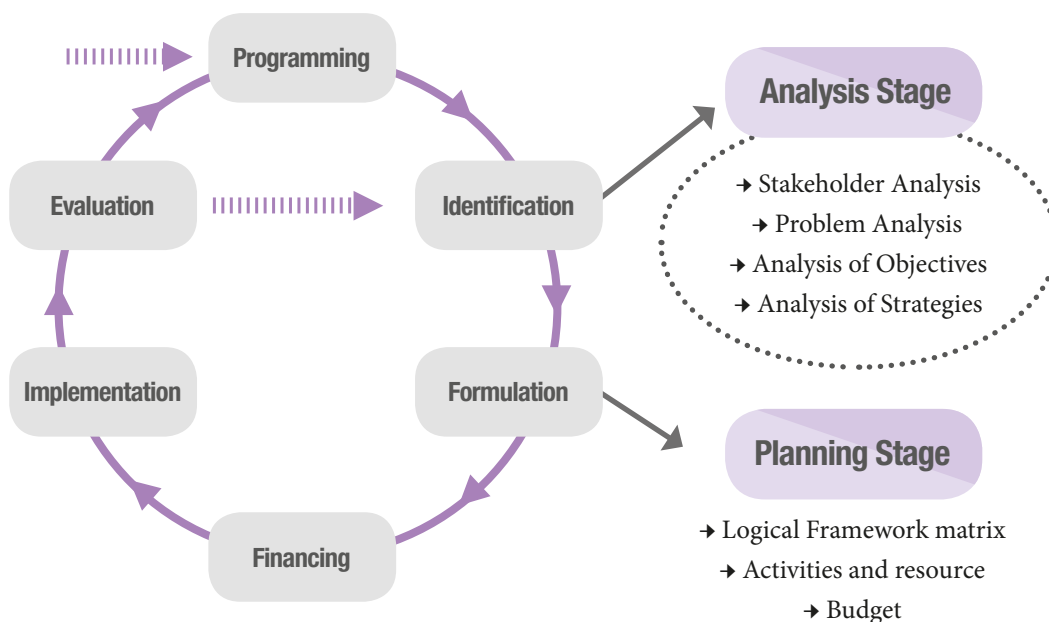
Programming

Evaluation

Identification

Implementation

Formulation

Financing

Analysis Stage

→ Stakeholder Analysis
→ Problem Analysis
→ Analysis of Objectives
→ Analysis of Strategies

Planning Stage

→ Logical Framework matrix
→ Activities and resource
→ Budget